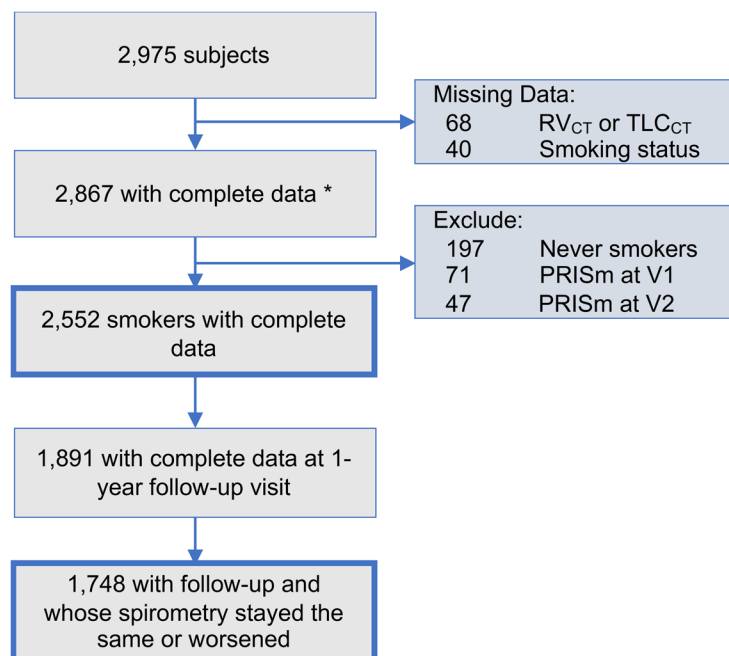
2,975 subjects

Missing Data:
68 $RV_{CT}$ or $TLC_{CT}$
40 Smoking status

2,867 with complete data *

Exclude:
197 Never smokers
71 PRISm at V1
47 PRISm at V2

2,552 smokers with complete data

1,891 with complete data at 1-year follow-up visit

1,748 with follow-up and whose spirometry stayed the same or worsened